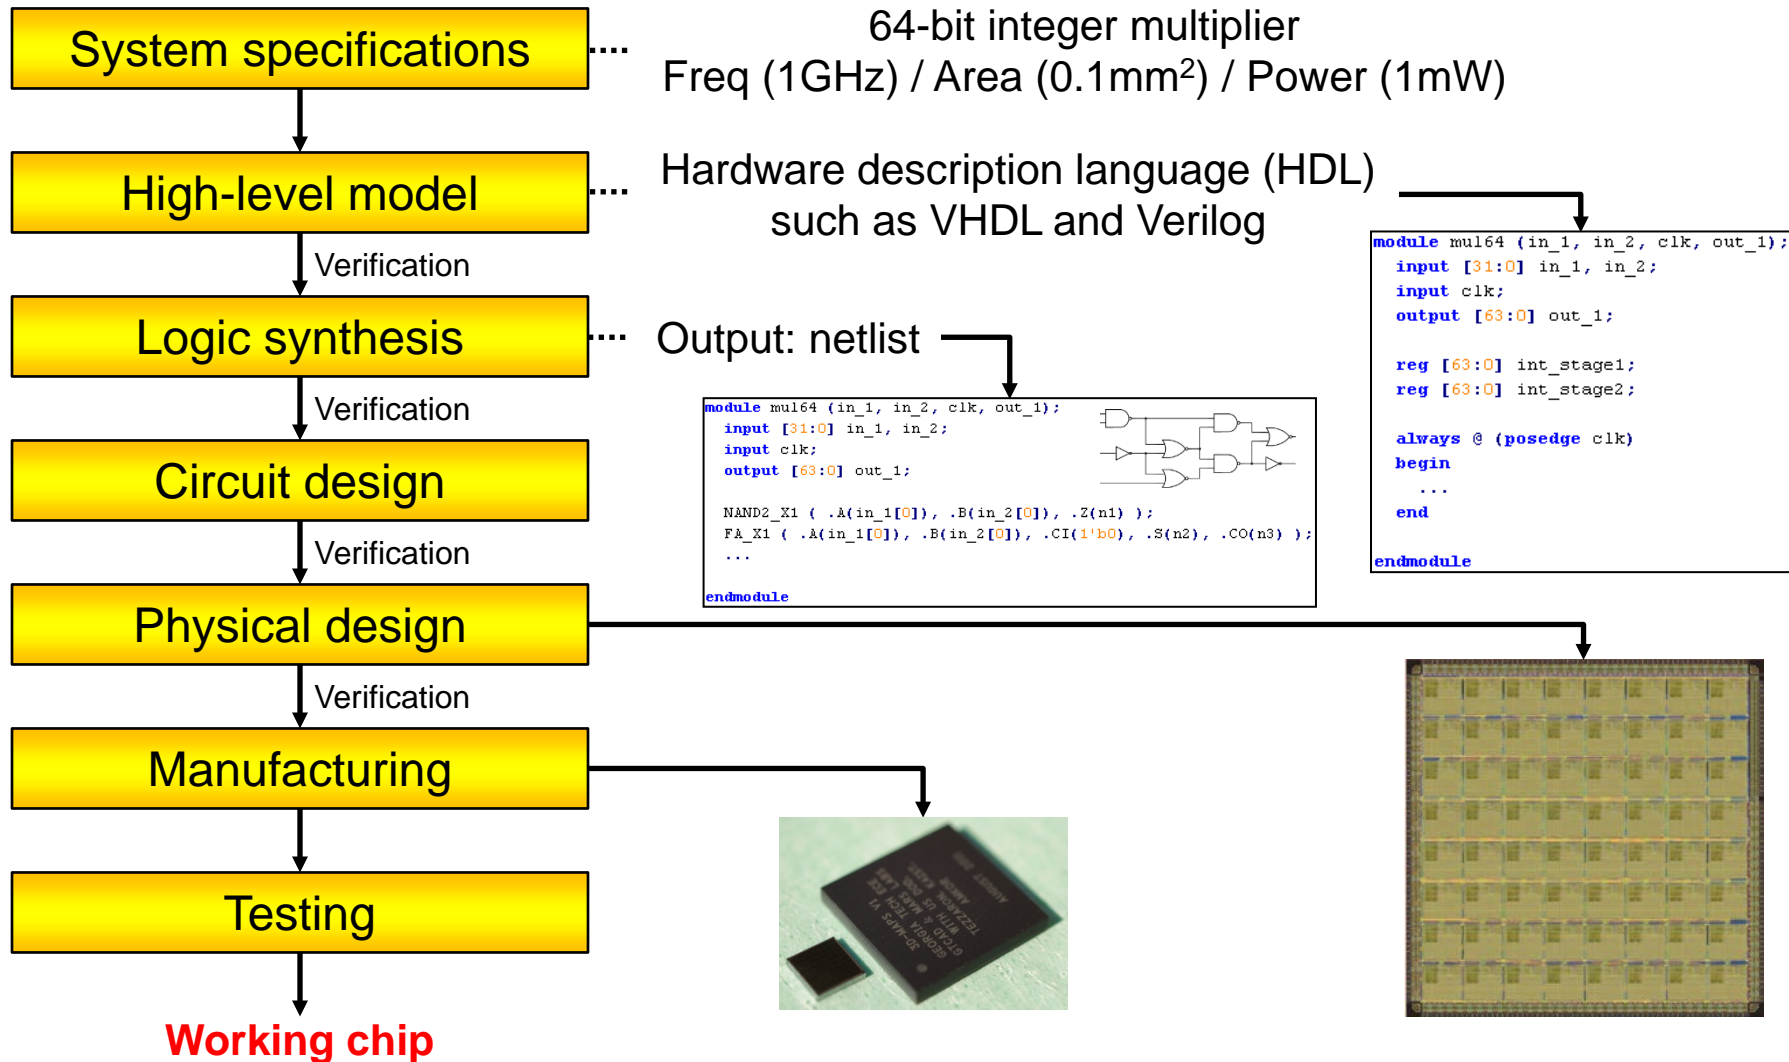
System specifications

64-bit integer multiplier
Freq (1GHz) / Area (0.1mm$^2$) / Power (1mW)

High-level model

Hardware description language (HDL)
such as VHDL and Verilog

module mul64 (in_1, in_2, clk, out_1);
input [31:0] in_1, in_2;
input clk;
output [63:0] out_1;

reg [63:0] int_stage1;
reg [63:0] int_stage2;

always @ (posedge clk)
begin
...
end

endmodule

Verification

Logic synthesis

Output: netlist

module mul64 (in_1, in_2, clk, out_1);
input [31:0] in_1, in_2;
input clk;
output [63:0] out_1;

NAND2_X1 ( .A(in_1[0]), .B(in_2[0]), .Z(n1) );
FA_X1 ( .A(in_1[0]), .B(in_2[0]), .CI(1'b0), .S(n2), .CO(n3) );
...

endmodule

Verification

Circuit design

Verification

Physical design

Verification

Manufacturing

3D-MAPS V1
GEORGIA TECH
GTCAD
WITH US
LIMITED
TEZZARON
AMKOR
AUGUST

Testing

Working chip